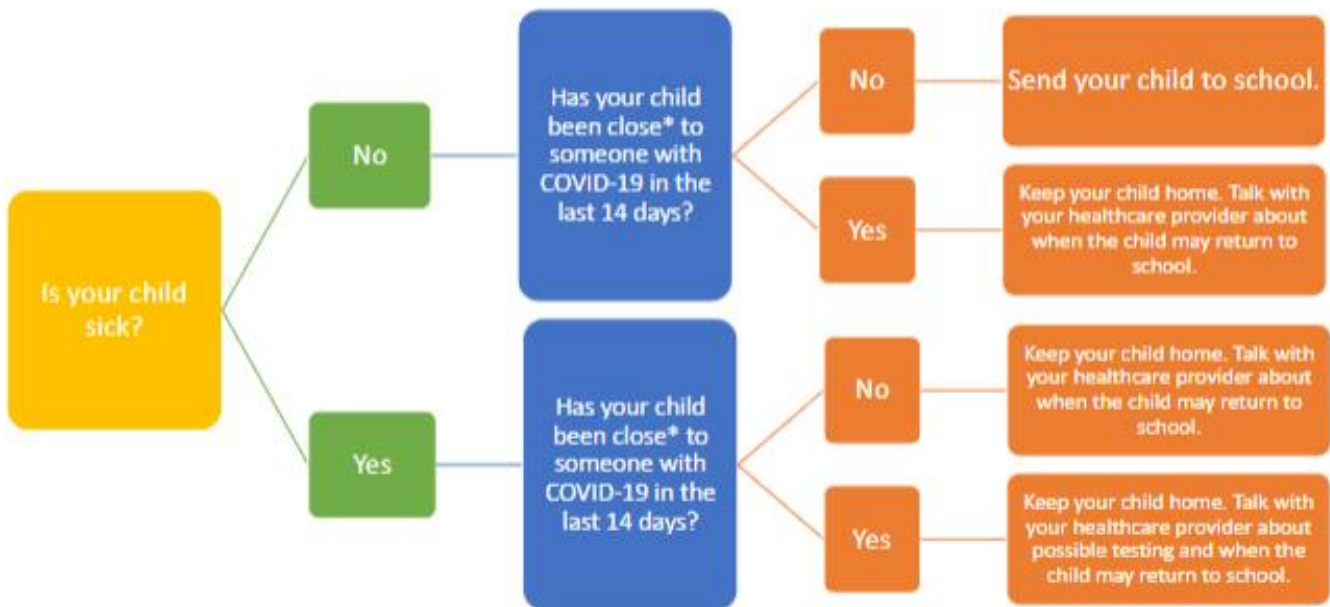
Is your child sick?

No

Has your child been close* to someone with COVID-19 in the last 14 days?

No

Send your child to school.

Yes

Keep your child home. Talk with your healthcare provider about when the child may return to school.

Yes

Has your child been close* to someone with COVID-19 in the last 14 days?

No

Keep your child home. Talk with your healthcare provider about when the child may return to school.

Yes

Keep your child home. Talk with your healthcare provider about possible testing and when the child may return to school.